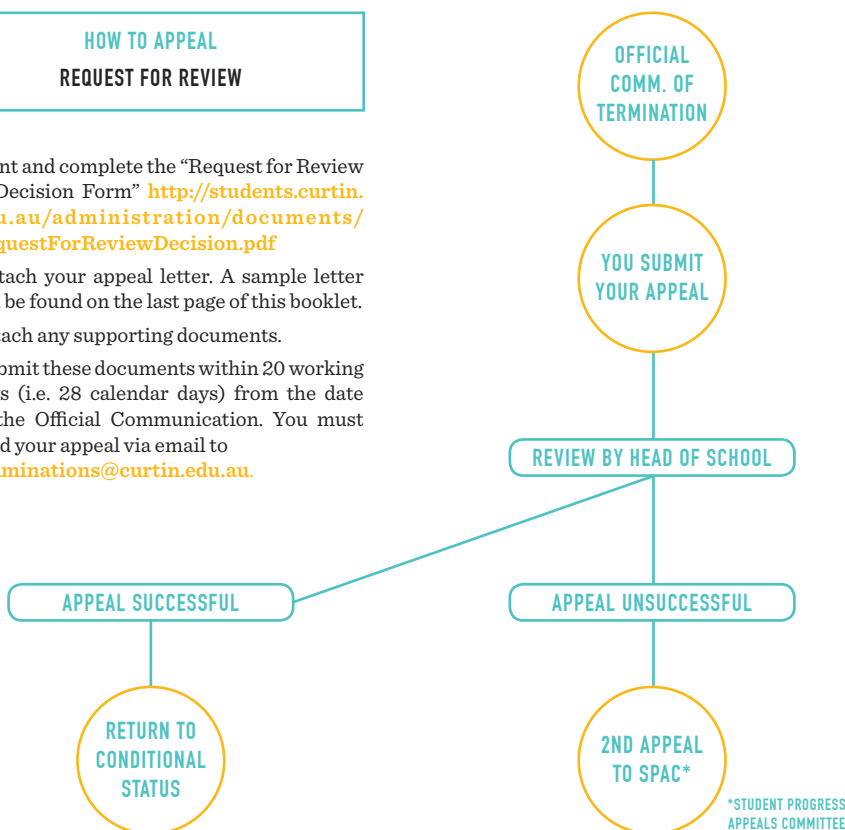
HOW TO APPEAL
REQUEST FOR REVIEW

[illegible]nt and complete the "Request for Review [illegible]Decision Form" http://students.curtin.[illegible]u.au/administration/documents/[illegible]questForReviewDecision.pdf

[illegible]tach your appeal letter. A sample letter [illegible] be found on the last page of this booklet.

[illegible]ach any supporting documents.

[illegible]mit these documents within 20 working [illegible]s (i.e. 28 calendar days) from the date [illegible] the Official Communication. You must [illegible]d your appeal via email to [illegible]minations@curtin.edu.au.

OFFICIAL COMM. OF TERMINATION

YOU SUBMIT YOUR APPEAL

REVIEW BY HEAD OF SCHOOL

APPEAL SUCCESSFUL

APPEAL UNSUCCESSFUL

RETURN TO CONDITIONAL STATUS

2ND APPEAL TO SPAC*

*STUDENT PROGRESS APPEALS COMMITTEE